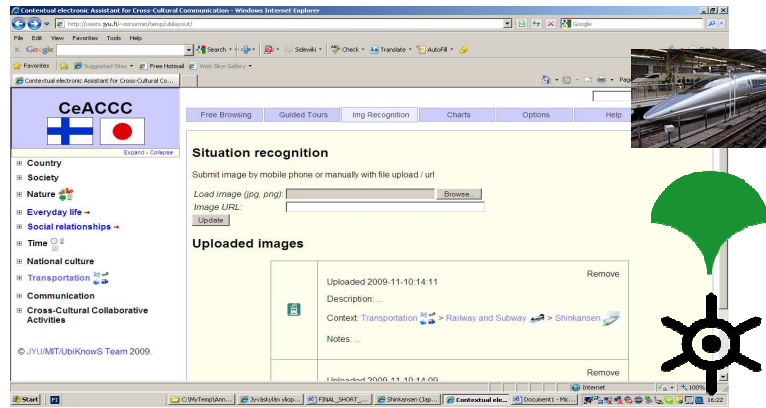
Contextual electronic Assistant for Cross-Cultural Communication - Windows Internet Explorer

http://users.jyu.fi/~minunnin/temp/ubikoysut/

Google

File Edit View Favorites Tools Help

Google Search Sidewiki Check Translate AutoFill

Favorites Suggested Sites Free Hotmail Web Slice Gallery

Contextual electronic Assistant for Cross-Cultural Co...

Page

CeACCC

Expand - Collapse

Country

Society

Nature

Everyday life

Social relationships

Time

National culture

Transportation

Communication

Cross-Cultural Collaborative Activities

© JYU/MIT/UbiKnowS Team 2009.

Free Browsing | Guided Tours | Img Recognition | Charts | Options | Help

Situation recognition

Submit image by mobile phone or manually with file upload / url

Load image (jpg, png): Browse...

Image URL:

Update

Uploaded images

Uploaded 2009-11-10:14:11

Remove

Description: ...

Context: Transportation > Railway and Subway > Shinkansen

Notes: ...

Remove

Uploaded 2009-11-10:14:09

Internet

100%

Start

C:\MyTemp\Ann...

Jyväskylän yliop...

FINAL_SHORT_...

Shinkansen (Jap...

Contextual ele...

Document1 - Mic...

16:22